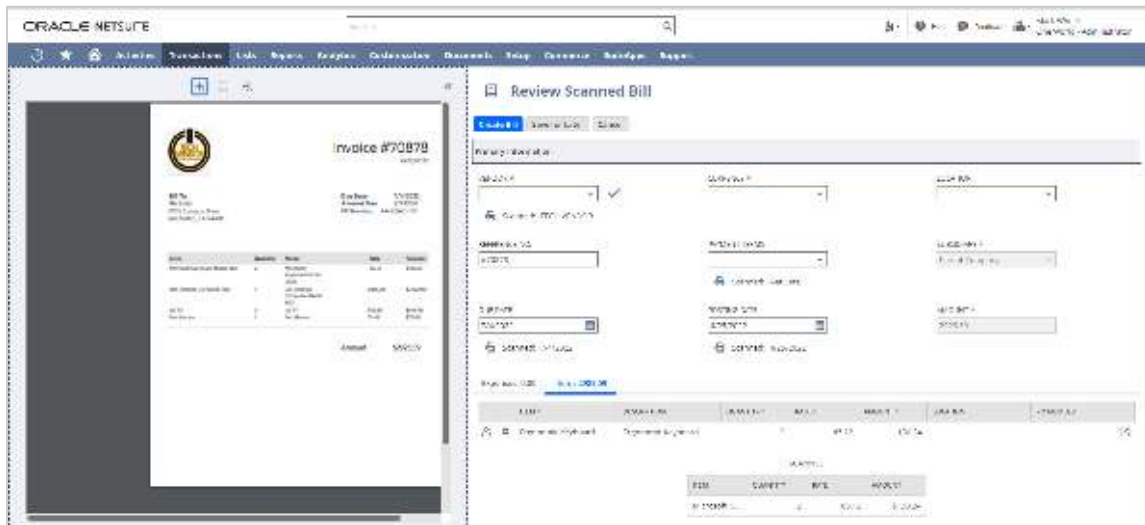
ORACLE NETSUITE

Activities Transactions Lists Reports Analytics Customization Documents Setup Commerce SuiteApps Support

Invoice #70878

Amount

Review Scanned Bill

Create Bill

Primary Information

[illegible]

Invoice #70878

Expenses 0.00 Items 0.00

Ergonomic Keyboard

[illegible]